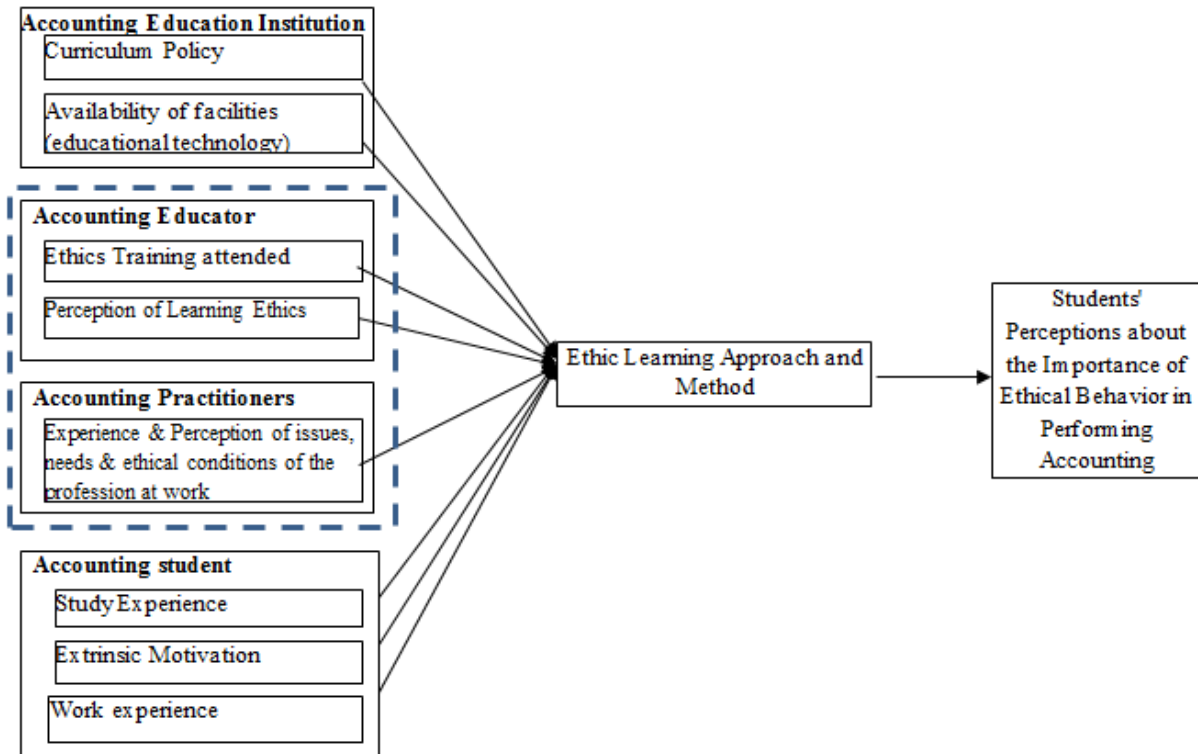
Accounting Education Institution

Curriculum Policy

Availability of facilities (educational technology)

Accounting Educator

Ethics Training attended

Perception of Learning Ethics

Accounting Practitioners

Experience & Perception of issues, needs & ethical conditions of the profession at work

Accounting student

Study Experience

Extrinsic Motivation

Work experience

Ethic Learning Approach and Method

Students' Perceptions about the Importance of Ethical Behavior in Performing Accounting